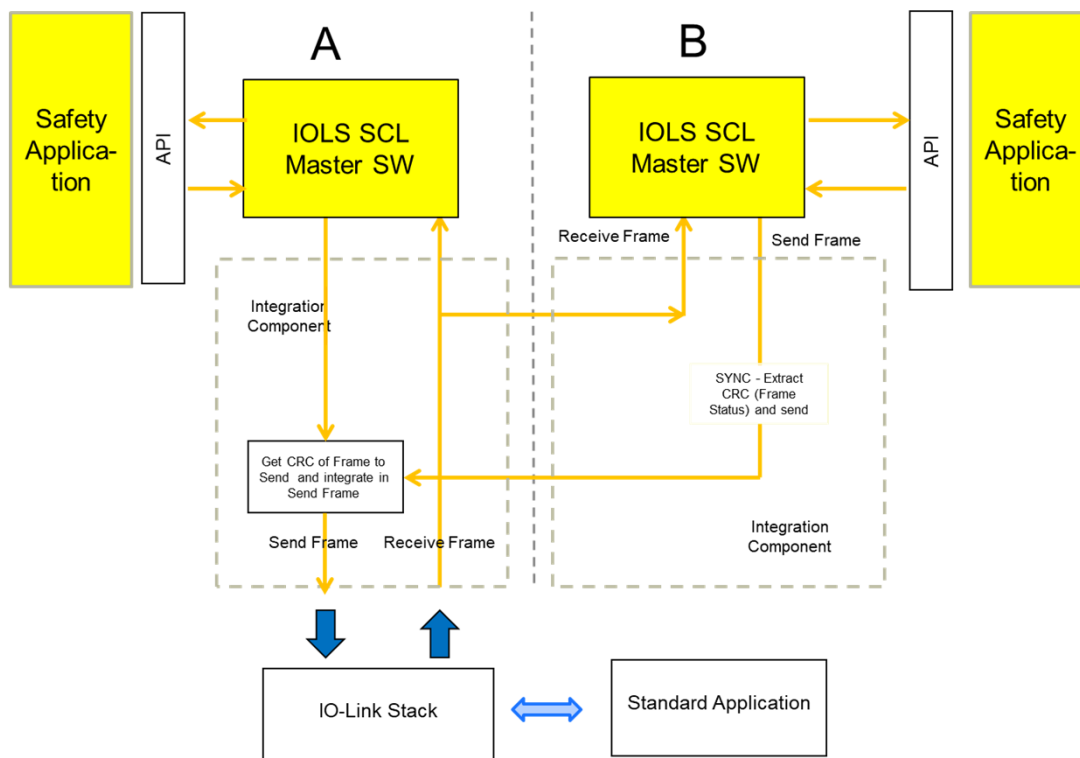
A

B

Safety Application

API

IOLS SCL Master SW

IOLS SCL Master SW

API

Safety Application

Receive Frame

Send Frame

Integration Component

SYNC - Extract CRC (Frame Status) and send

Get CRC of Frame to Send and integrate in Send Frame

Send Frame

Receive Frame

Integration Component

IO-Link Stack

Standard Application